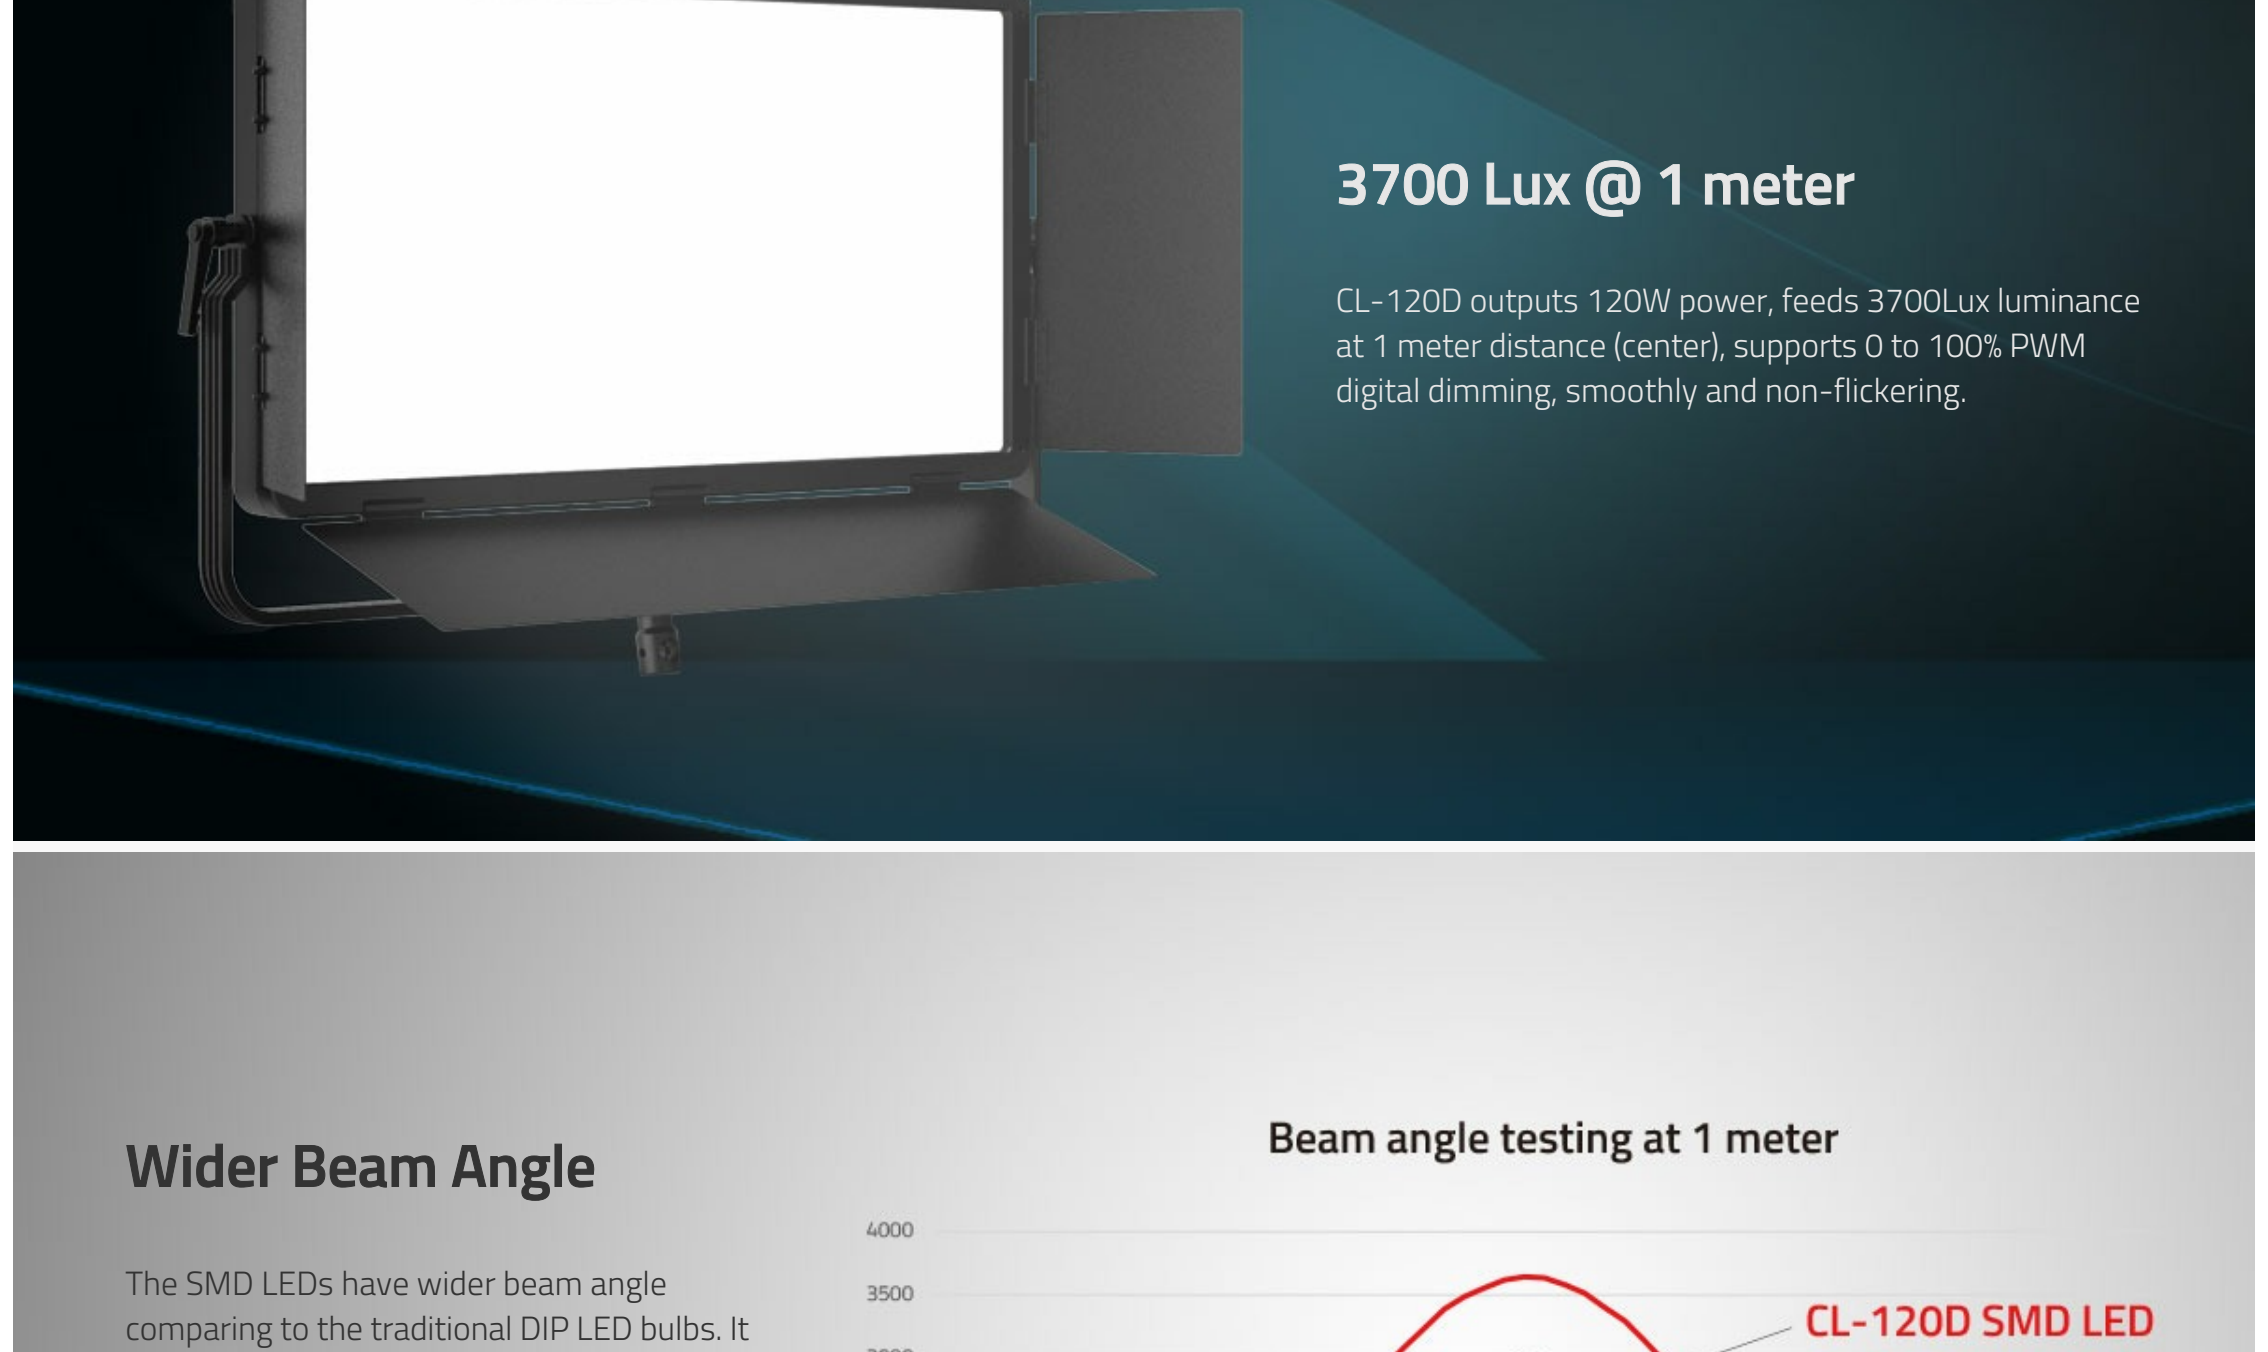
3700 Lux @ 1 meter

CL-120D outputs 120W power, feeds 3700Lux luminance at 1 meter distance (center), supports 0 to 100% PWM digital dimming, smoothly and non-flickering.

Wider Beam Angle

The SMD LEDs have wider beam angle comparing to the traditional DIP LED bulbs. It

Beam angle testing at 1 meter

4000

3500

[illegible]

CL-120D SMD LED